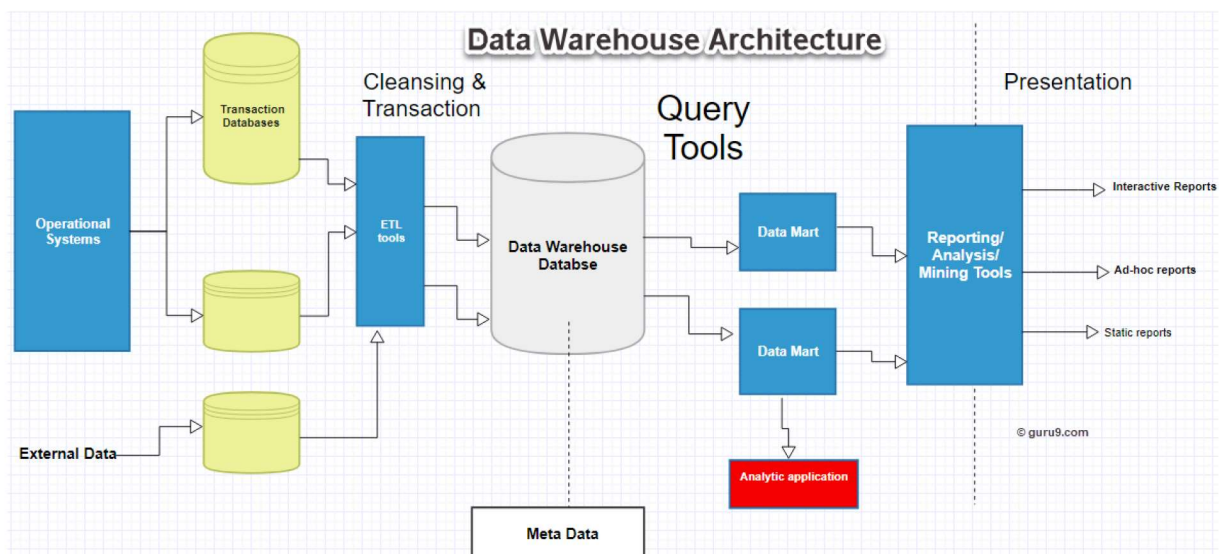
Data Warehouse Architecture

Cleansing & Transaction

Query Tools

Presentation

Transaction Databases

Operational Systems

ETL tools

Data Warehouse Databse

Data Mart

Data Mart

Reporting/ Analysis/ Mining Tools

Interactive Reports

Ad-hoc reports

Static reports

External Data

Analytic application

© guru9.com

Meta Data